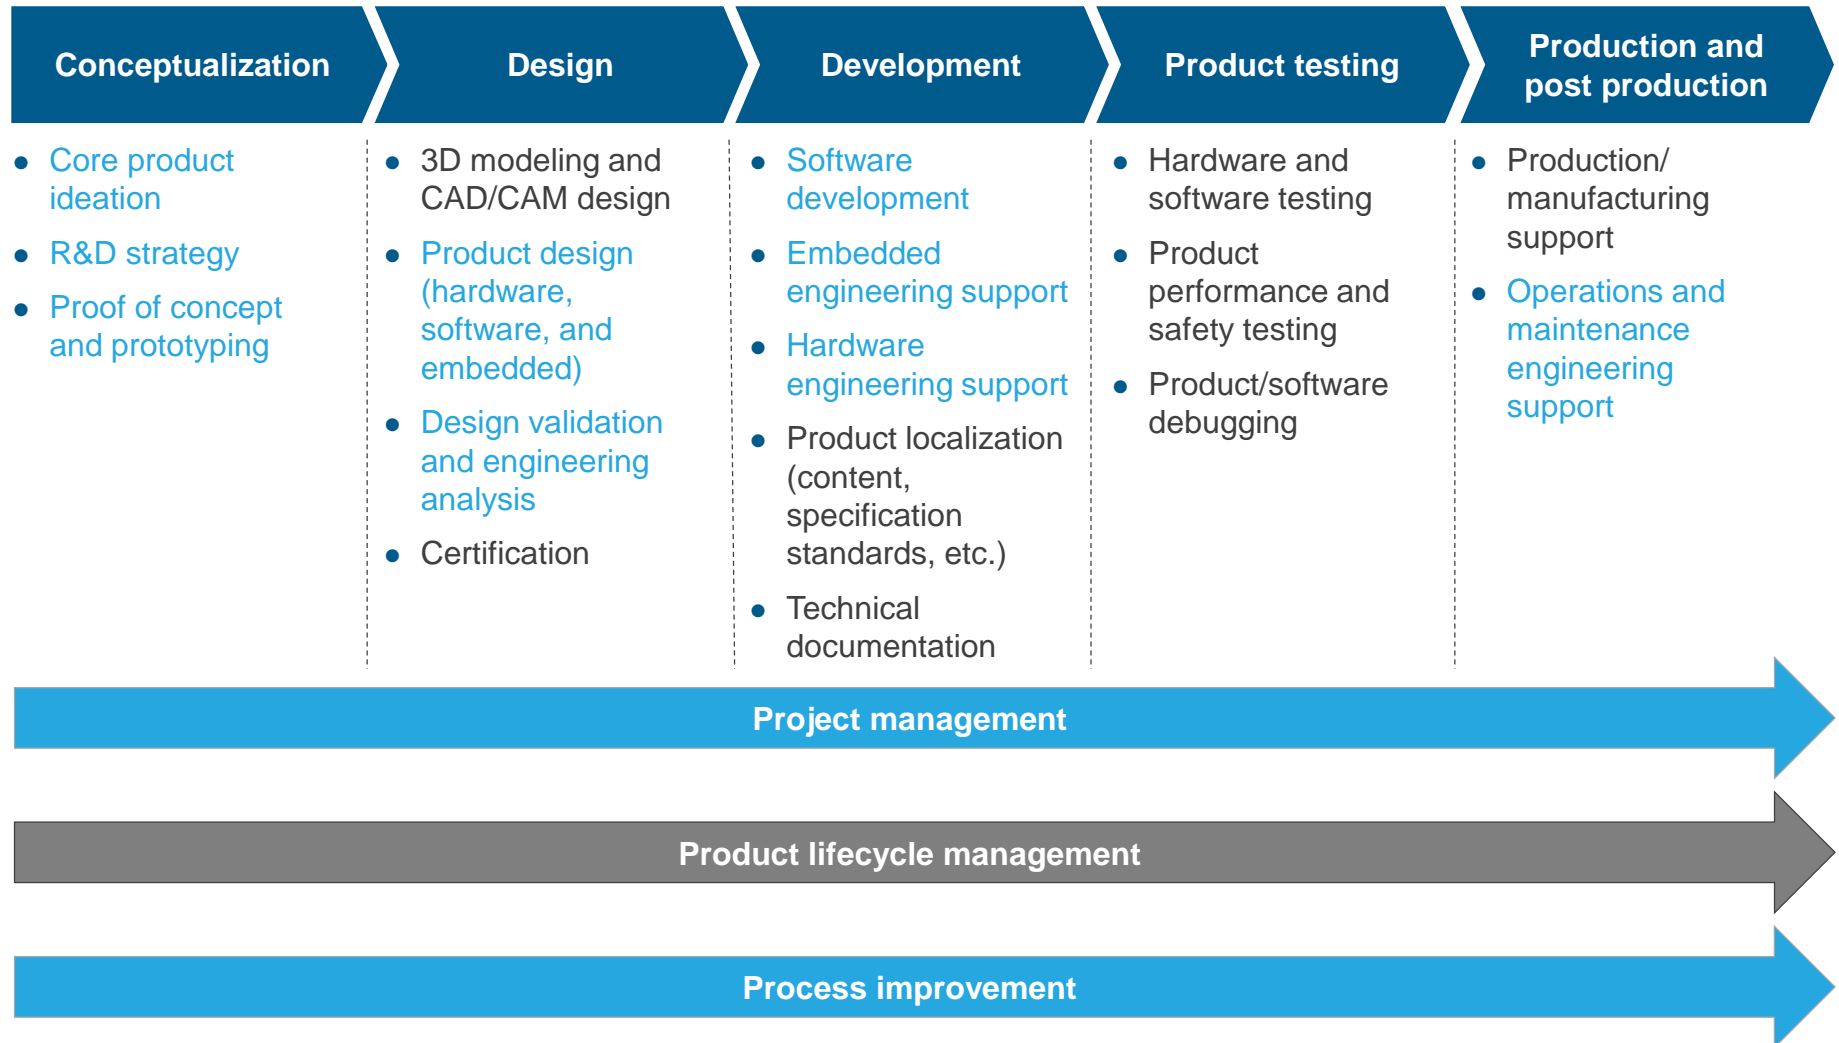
Conceptualization

- Core product ideation
- R&D strategy
- Proof of concept and prototyping

Design

- 3D modeling and CAD/CAM design
- Product design (hardware, software, and embedded)
- Design validation and engineering analysis
- Certification

Development

- Software development
- Embedded engineering support
- Hardware engineering support
- Product localization (content, specification standards, etc.)
- Technical documentation

Product testing

- Hardware and software testing
- Product performance and safety testing
- Product/software debugging

Production and post production

- Production/ manufacturing support
- Operations and maintenance engineering support

Project management

Product lifecycle management

Process improvement